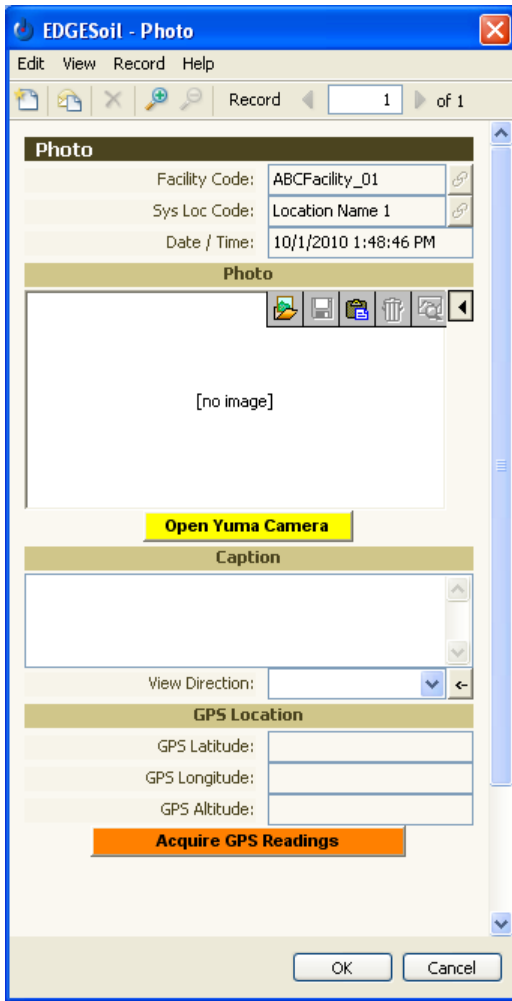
EDGESoil - Photo

Edit View Record Help

Record 1 of 1

Photo

Facility Code: ABCFacility_01

Sys Loc Code: Location Name 1

Date / Time: 10/1/2010 1:48:46 PM

Photo

[no image]

Open Yuma Camera

Caption

View Direction:

GPS Location

GPS Latitude:

GPS Longitude:

GPS Altitude:

Acquire GPS Readings

OK Cancel